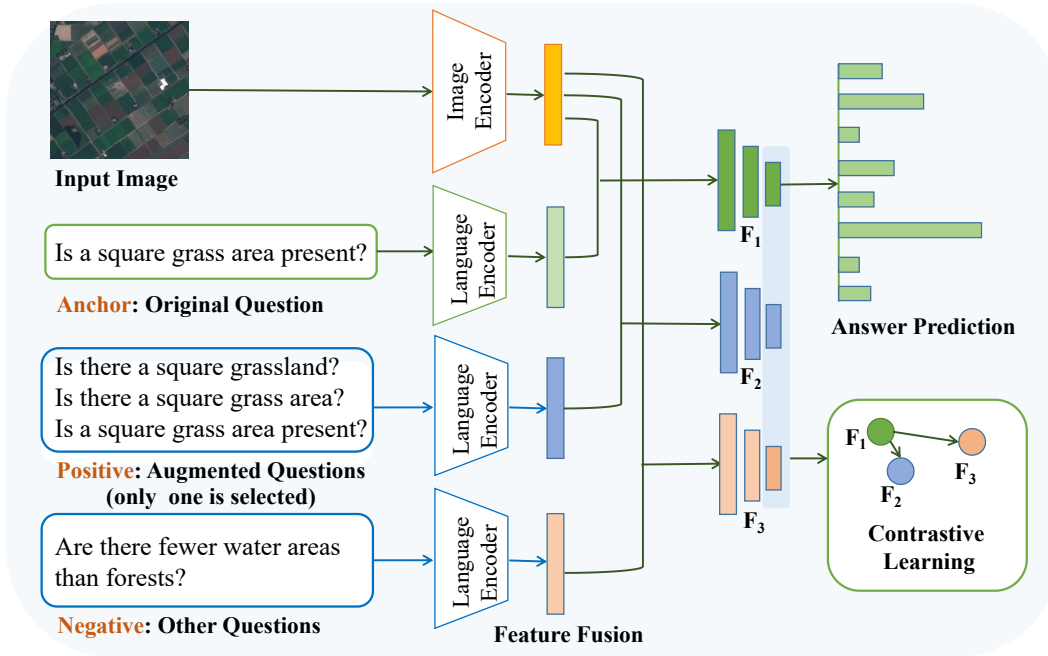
Input Image

Image Encoder

Is a square grass area present?

Anchor: Original Question

Language Encoder

Is there a square grassland?
Is there a square grass area?
Is a square grass area present?

Positive: Augmented Questions
(only one is selected)

Language Encoder

Are there fewer water areas than forests?

Negative: Other Questions

Language Encoder

Feature Fusion

$F_1$

$F_2$

$F_3$

Answer Prediction

$F_1$

$F_2$

$F_3$

Contrastive Learning